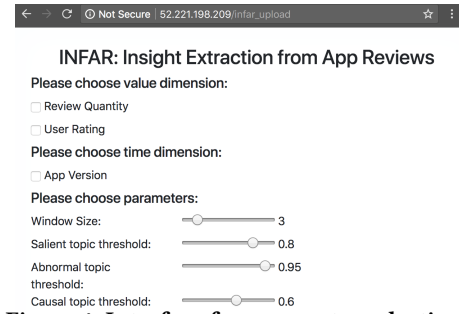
Not Secure | 52.221.198.209/infar_upload

INFAR: Insight Extraction from App Reviews

Please choose value dimension:

Review Quantity

User Rating

Please choose time dimension:

App Version

Please choose parameters:

Window Size: 3

Salient topic threshold: 0.8

Abnormal topic threshold: 0.95

Causal topic threshold: 0.6

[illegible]